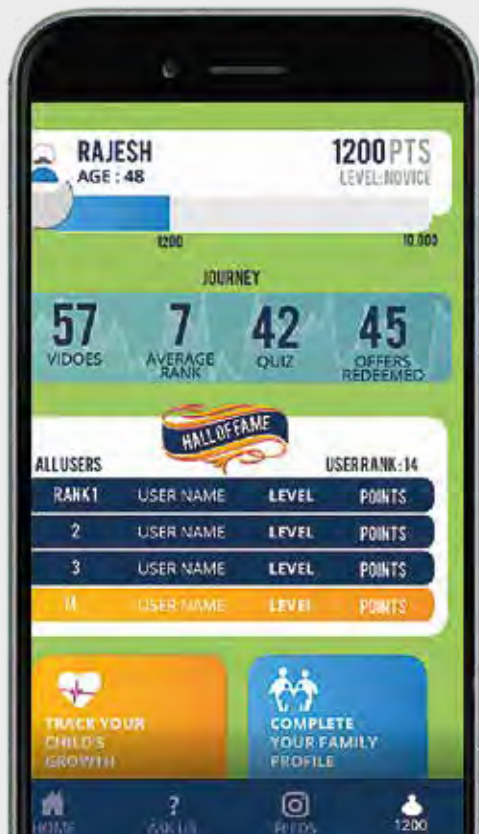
RAJESH
AGE : 48

1200 PTS
LEVEL:NOVICE

1200
10,000

JOURNEY

57
VIDOES

7
AVERAGE RANK

42
QUIZ

45
OFFERS REDEEMED

HALL OF FAME

ALL USERS
USER RANK : 14

| RANK1 | USER NAME | LEVEL | POINTS |
|---|---|---|---|
| 2 | USER NAME | LEVEL | POINTS |
| 3 | USER NAME | LEVEL | POINTS |
| 14 | USER NAME | LEVEL | POINTS |

TRACK YOUR CHILD'S GROWTH

COMPLETE YOUR FAMILY PROFILE

HOME
ASK US
FEEDS
1200